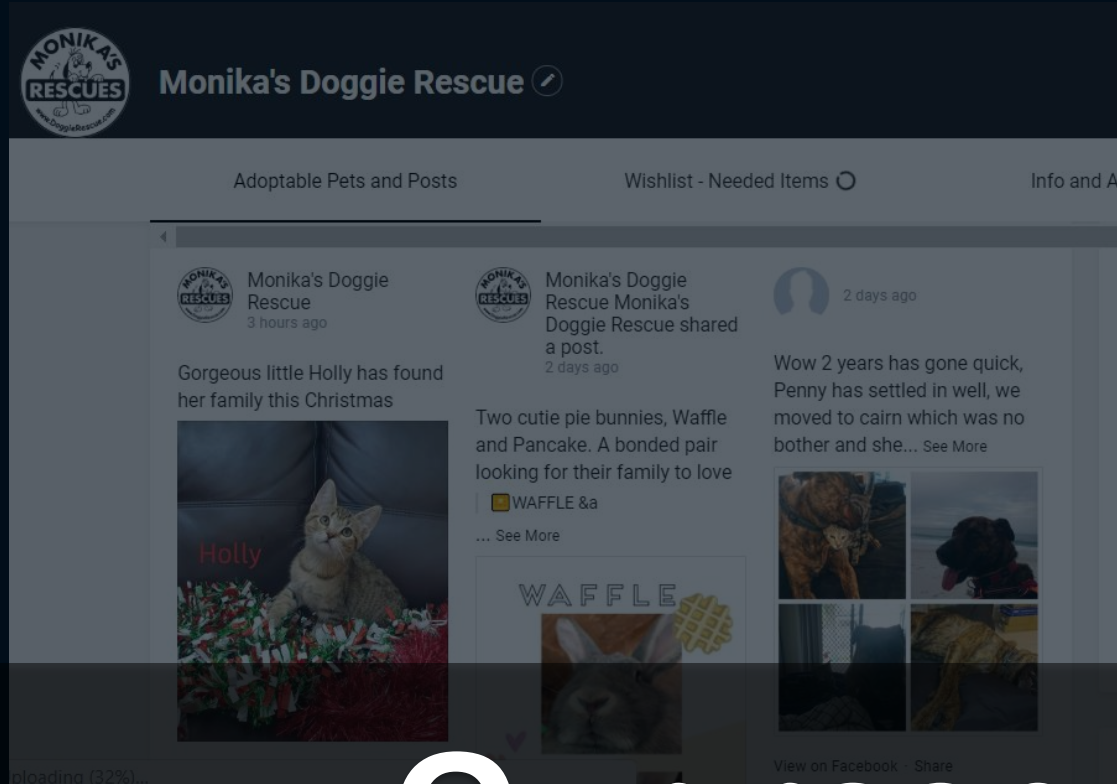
MONIKA'S RESCUES www.DoggieRescue.com

Monika's Doggie Rescue

Adoptable Pets and Posts

Wishlist - Needed Items

Info and A

Monika's Doggie Rescue
3 hours ago

Gorgeous little Holly has found her family this Christmas

Holly

Monika's Doggie Rescue Monika's Doggie Rescue shared a post.
2 days ago

Two cutie pie bunnies, Waffle and Pancake. A bonded pair looking for their family to love

WAFFLE &a

... See More

WAFFLE

2 days ago

Wow 2 years has gone quick, Penny has settled in well, we moved to cairn which was no bother and she... See More

View on Facebook · Share

ploading (32%)...